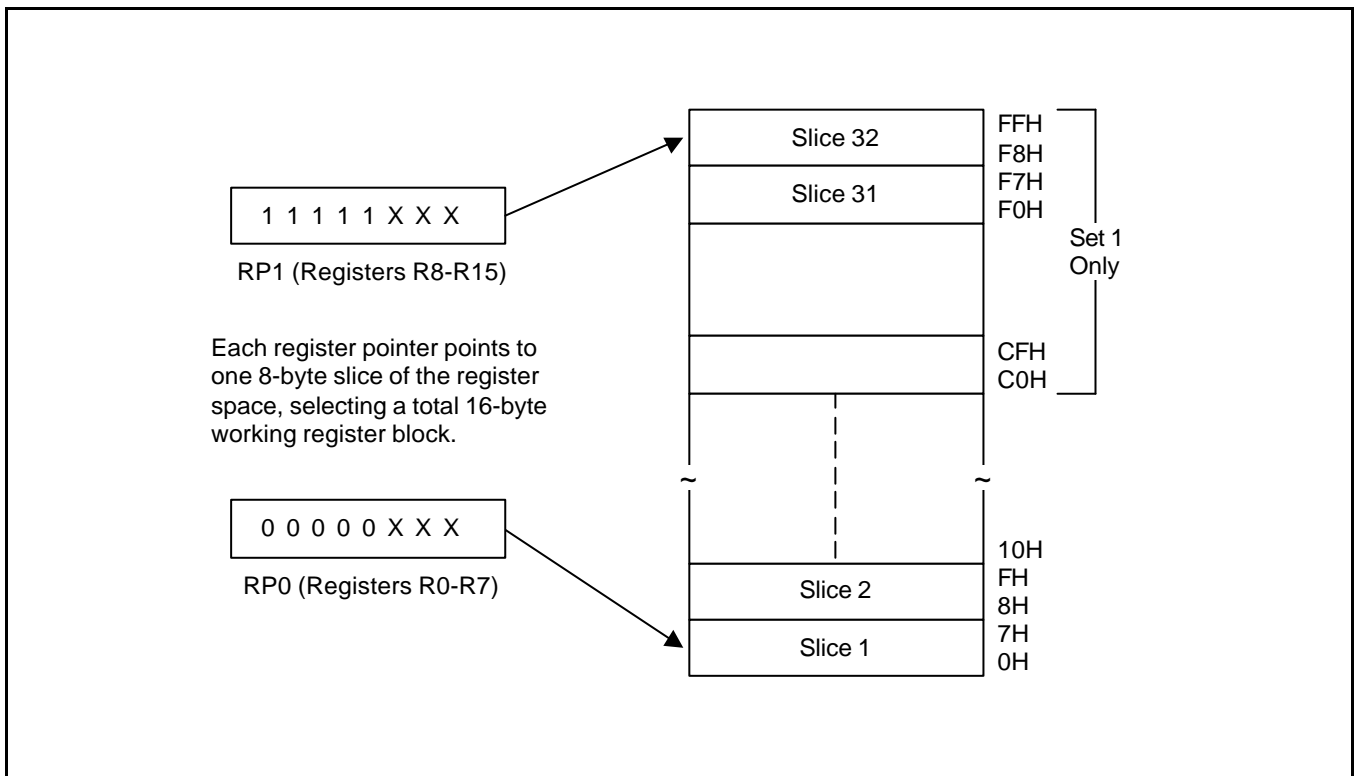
1 1 1 1 1 X X X

RP1 (Registers R8-R15)

Each register pointer points to one 8-byte slice of the register space, selecting a total 16-byte working register block.

0 0 0 0 0 X X X

RP0 (Registers R0-R7)

Slice 32

Slice 31

Slice 2

Slice 1

FFH
F8H
F7H
F0H

CFH
C0H

10H
FH
8H
7H
0H

Set 1 Only